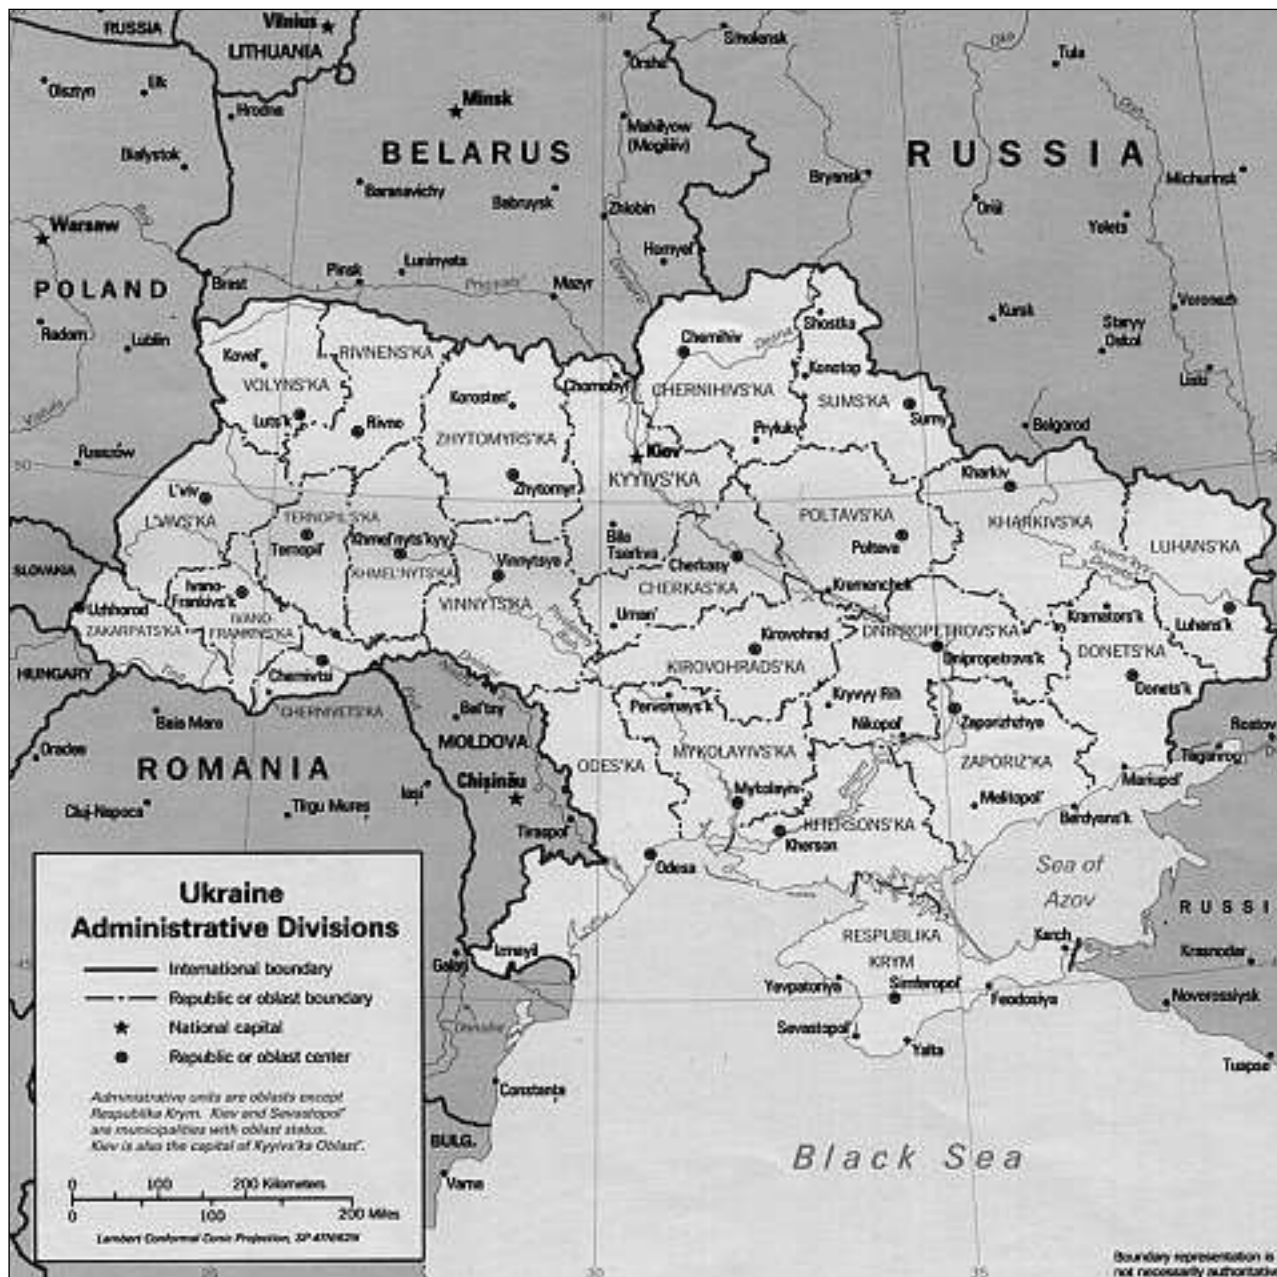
RUSSIA
Vilnius
LITHUANIA
Olsztyn
Elk
Hrodna
Minsk
Smolensk
Orsha
Tula
Mahilyow (Mogilëv)
BELARUS
RUSSIA
Białystok
Baranavichy
Babruysk
Bryansk
Michurinsk
Oril
Warsaw
Zhlobin
Yelets
Homyel
POLAND
Brest
Pinsk
Luninyets
Mazyr
Kursk
Voronezh
Radom
Lublin
Chernihiv
Shostka
Staryy Oskol
Kovel'
RIVNENS'KA
Konotop
VOLYNS'KA
Korosten'
Chornobyl'
CHERNIHIVS'KA
SUMS'KA
Lutsk
Rivne
Pryluky
Sumy
Liski
ZHYTOMYRS'KA
Belgorod
Przemyśl
Kiev
Kharkiv
L'viv
Zhytomyr
KYYIVS'KA
L'VIVS'KA
TERNOPIL'S'KA
POLTAVS'KA
KHARKIVS'KA
Ternopil'
Khmel'nyts'kyy
Bila Tserkva
Cherkasy
Poltava
LUHANS'KA
SLOVAKIA
KHMEL'NYTS'KA
Vinnytsya
Ivano-Frankivs'k
CHERKAS'KA
Kremenchuk
Uzhhorod
VINNYTS'KA
Uman'
Kramators'k
Luhans'k
ZAKARPATS'KA
IVANO-FRANKIVS'KA
DNIPROPETROVS'KA
Kirovohrad
Dnipropetrovs'k
DONETS'KA
HUNGARY
Chernivtsi
KIROVOHRADS'KA
Donets'k
CHERNIVETS'KA
Bel'tsy
Pervomays'k
Kryvyy Rih
Baia Mare
Rostov
Oradea
MOLDOVA
Nikopol'
Zaporizhzhya
Taganrog
MYKOLAYIVS'KA
ROMANIA
Chişinău
ODES'KA
ZAPORIZ'KA
Mariupol'
Iaşi
Mykolayiv
Cluj-Napoca
Tîrgu Mureş
Melitopol'
Tiraspol
KHERSONS'KA
Berdyans'k
Kherson
Odesa
Sea of Azov
Ukraine Administrative Divisions
RUSSI
International boundary
Izmayil
Kerch
RESPUBLIKA KRYM
Krasnodar
Republic or oblast boundary
Galaţi
Yevpatoriya
Simferopol'
Feodosiya
Novorossiysk
National capital
Sevastopol'
Republic or oblast center
Yalta
Tuapse
Administrative units are oblasts except Respublika Krym. Kiev and Sevastopol' are municipalities with oblast status. Kiev is also the capital of Kyyivs'ka Oblast'.
Constanța
BULG.
Black Sea
Varna
0 100 200 Kilometers
0 100 200 Miles
Lambert Conformal Conic Projection, SP 47N/62N
Boundary representation is not necessarily authoritative